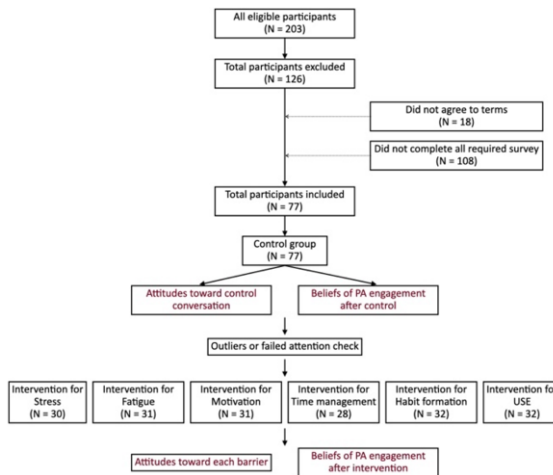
All eligible participants
(N = 203)

Total participants excluded
(N = 126)

Did not agree to terms
(N = 18)

Did not complete all required survey
(N = 108)

Total participants included
(N = 77)

Control group
(N = 77)

Attitudes toward control conversation

Beliefs of PA engagement after control

Outliers or failed attention check

Intervention for Stress
(N = 30)

Intervention for Fatigue
(N = 31)

Intervention for Motivation
(N = 31)

Intervention for Time management
(N = 28)

Intervention for Habit formation
(N = 32)

Intervention fo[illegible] USE
(N = 32)

Attitudes toward each barrier

Beliefs of PA engagement after intervention